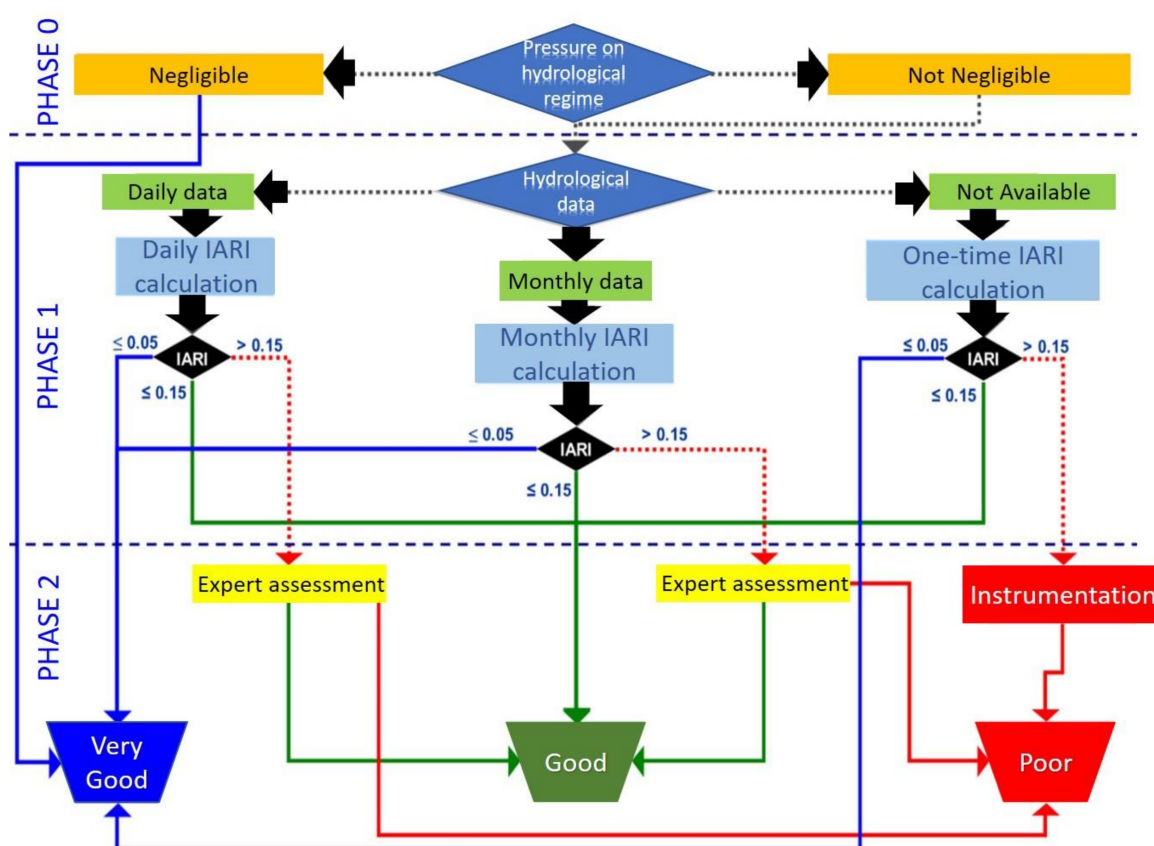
PHASE 0

Negligible

Pressure on hydrological regime

Not Negligible

PHASE 1

Daily data

Hydrological data

Not Available

Daily IARI calculation

Monthly data

One-time IARI calculation

Monthly IARI calculation

≤ 0.05
IARI
> 0.15
≤ 0.15

≤ 0.05
IARI
> 0.15
≤ 0.15

≤ 0.05
IARI
> 0.15
≤ 0.15

PHASE 2

Expert assessment

Expert assessment

Instrumentation

Very Good

Good

Poor